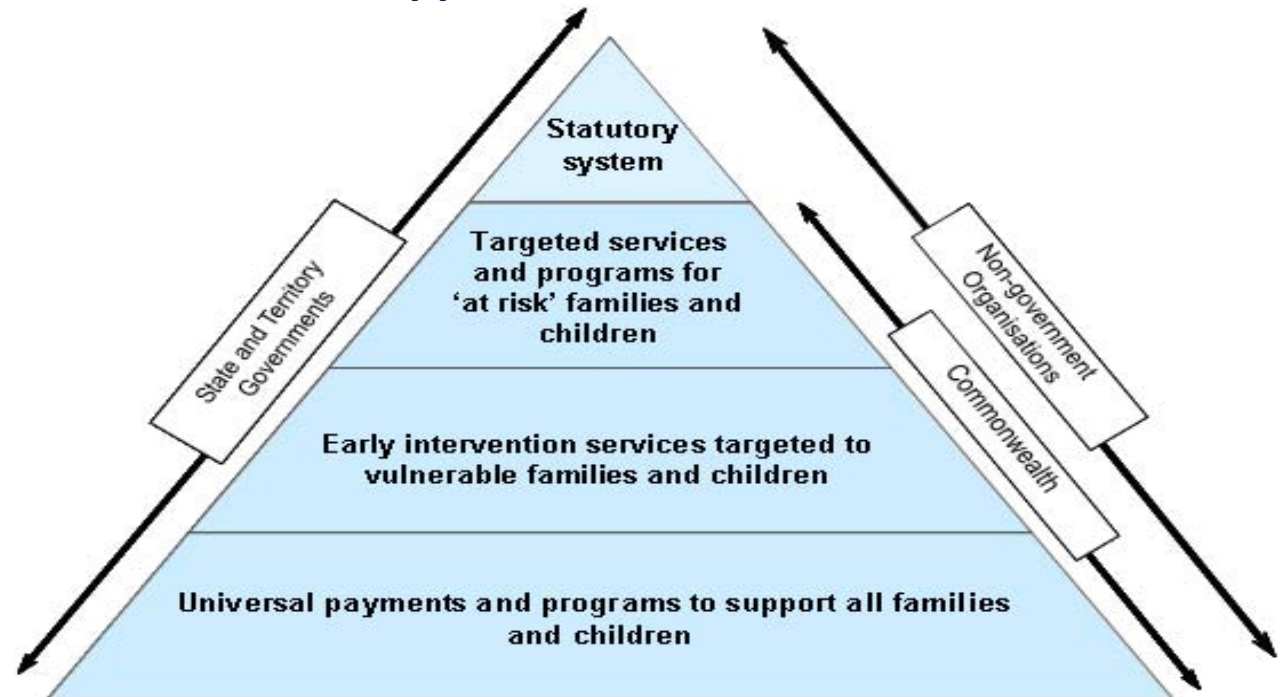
Statutory system

Targeted services and programs for 'at risk' families and children

Early intervention services targeted to vulnerable families and children

Universal payments and programs to support all families and children

State and Territory Governments

Non-government Organisations

Commonwealth